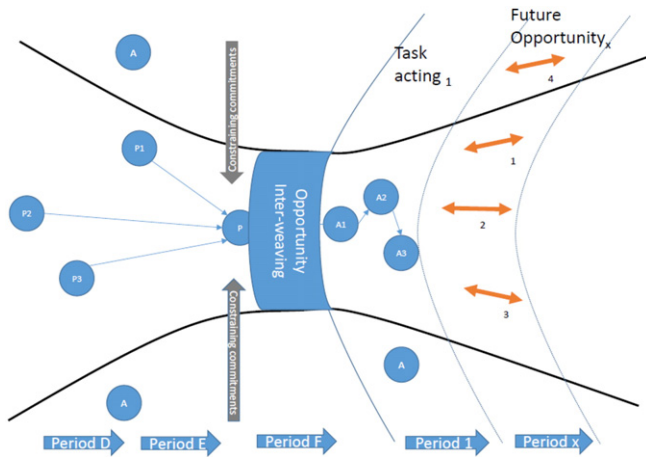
Future Opportunity$_x$

Task acting$_1$

A

Constraining commitments

P1

P2

P

P3

Opportunity Inter-weaving

A1

A2

A3

4

1

2

3

Constraining commitments

A

A

Period D

Period E

Period F

Period 1

Period x